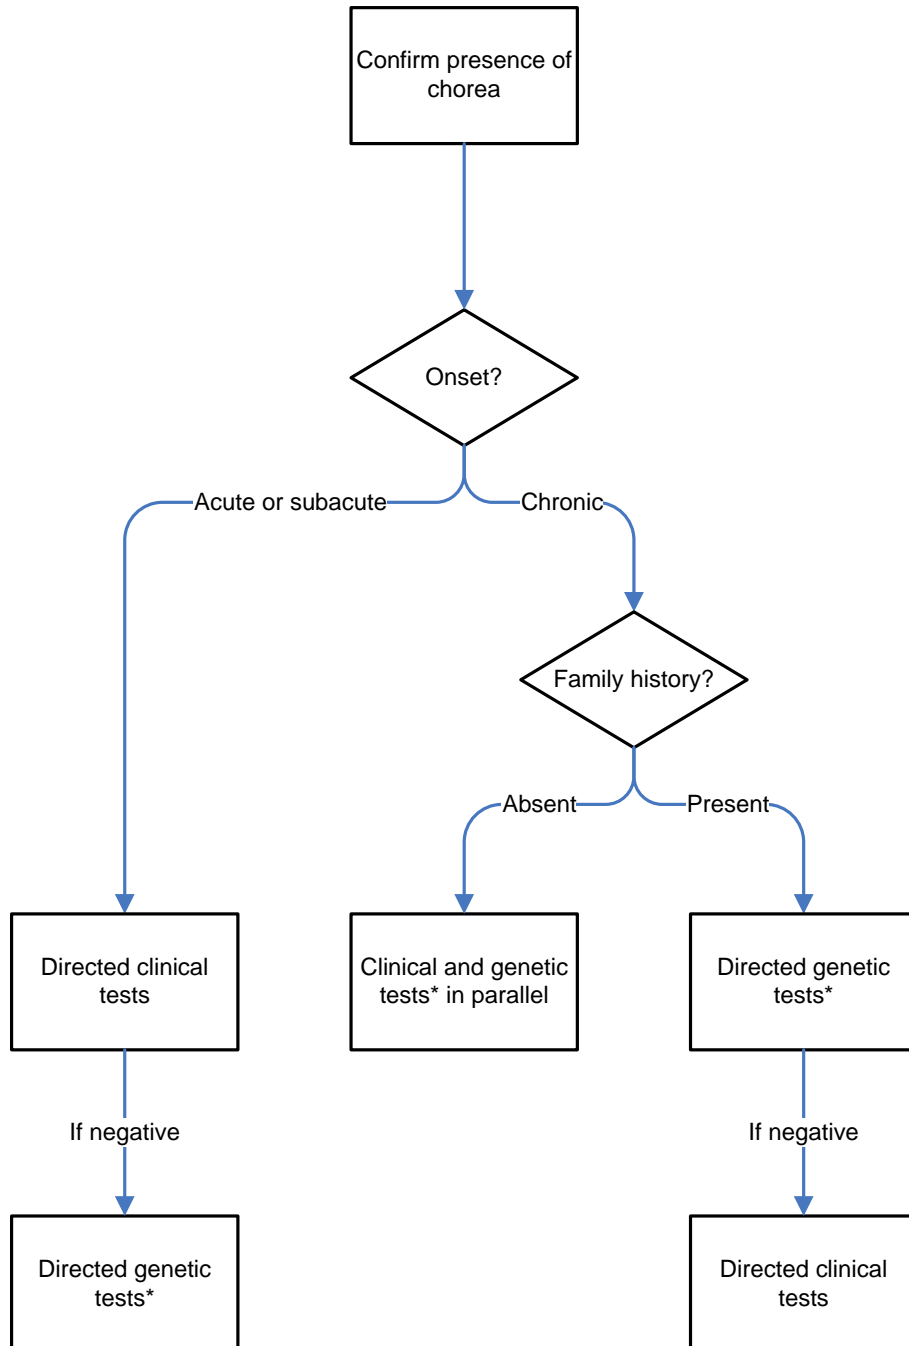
Confirm presence of chorea

Onset?

Acute or subacute

Chronic

Family history?

Absent

Present

Directed clinical tests

Clinical and genetic tests* in parallel

Directed genetic tests*

If negative

If negative

Directed genetic tests*

Directed clinical tests